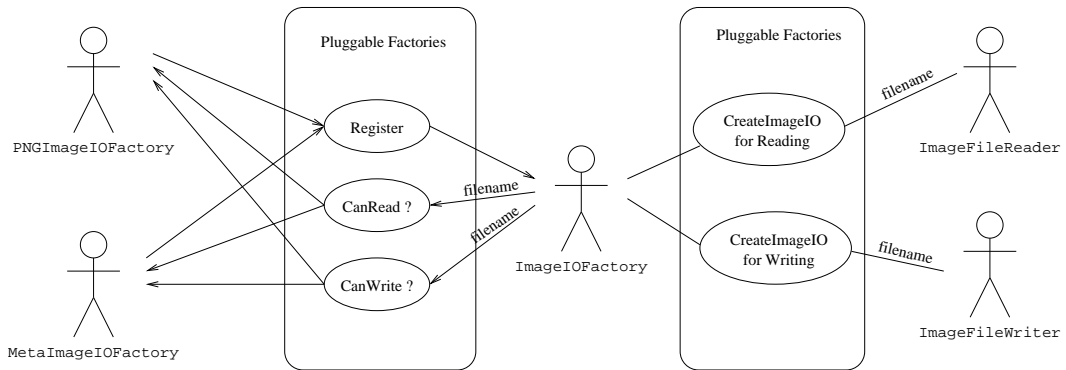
Pluggable Factories

Register

CanRead ?

CanWrite ?

PNGImageIOFactory

MetaImageIOFactory

filename

filename

ImageIOFactory

Pluggable Factories

CreateImageIO for Reading

CreateImageIO for Writing

filename

filename

ImageFileReader

ImageFileWriter